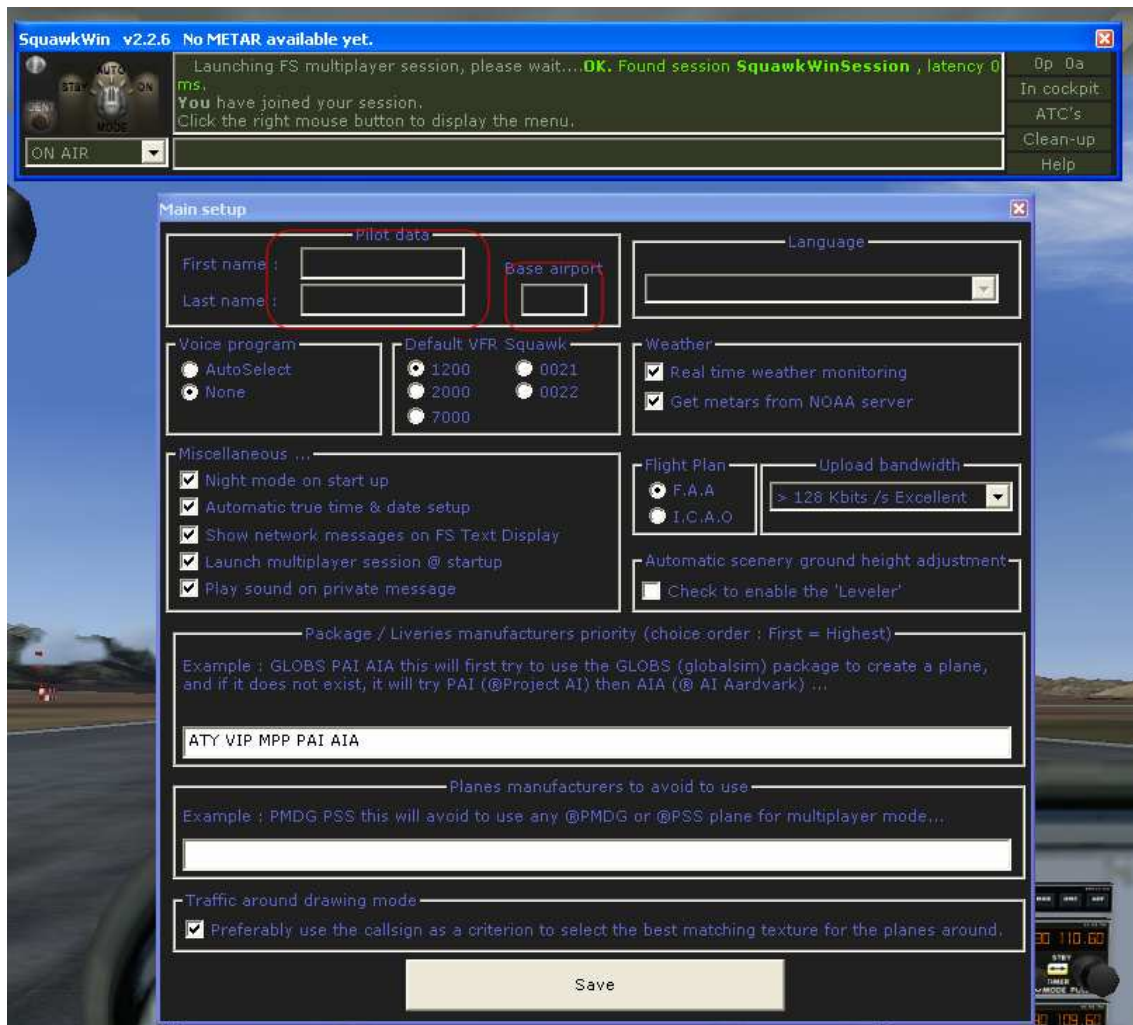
SquawkWin v2.2.6 No METAR available yet.

AUTO
STBY
ON
GEN
MODE

Launching FS multiplayer session, please wait....OK. Found session SquawkWinSession , latency 0 ms.
You have joined your session.
Click the right mouse button to display the menu.

0p 0a
In cockpit
ATC's
Clean-up
Help

ON AIR

Main setup

Pilot data
First name :
Last name :
Base airport

Language

Voice program
AutoSelect
None

Default VFR Squawk
1200
2000
7000
0021
0022

Weather
Real time weather monitoring
Get metars from NOAA server

Miscellaneous ...
Night mode on start up
Automatic true time & date setup
Show network messages on FS Text Display
Launch multiplayer session @ startup
Play sound on private message

Flight Plan
F.A.A
I.C.A.O

Upload bandwidth
> 128 Kbits /s Excellent

Automatic scenery ground height adjustment
Check to enable the 'Leveler'

Package / Liveries manufacturers priority (choice order : First = Highest)
Example : GLOBS PAI AIA this will first try to use the GLOBS (globalsim) package to create a plane, and if it does not exist, it will try PAI (®Project AI) then AIA (® AI Aardvark) ...

ATY VIP MPP PAI AIA

Planes manufacturers to avoid to use
Example : PMDG PSS this will avoid to use any ®PMDG or ®PSS plane for multiplayer mode...

Traffic around drawing mode
Preferably use the callsign as a criterion to select the best matching texture for the planes around.

Save

110.60
STBY
TIMER
109.60